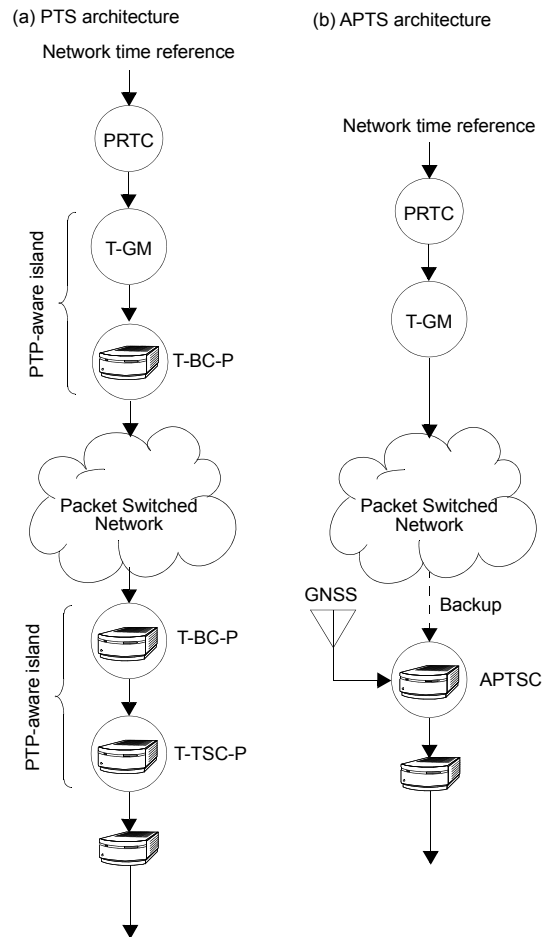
(a) PTS architecture

Network time reference

PRTC

PTP-aware island

T-GM

T-BC-P

Packet Switched Network

PTP-aware island

T-BC-P

T-TSC-P

(b) APTS architecture

Network time reference

PRTC

T-GM

Packet Switched Network

GNSS

Backup

APTSC